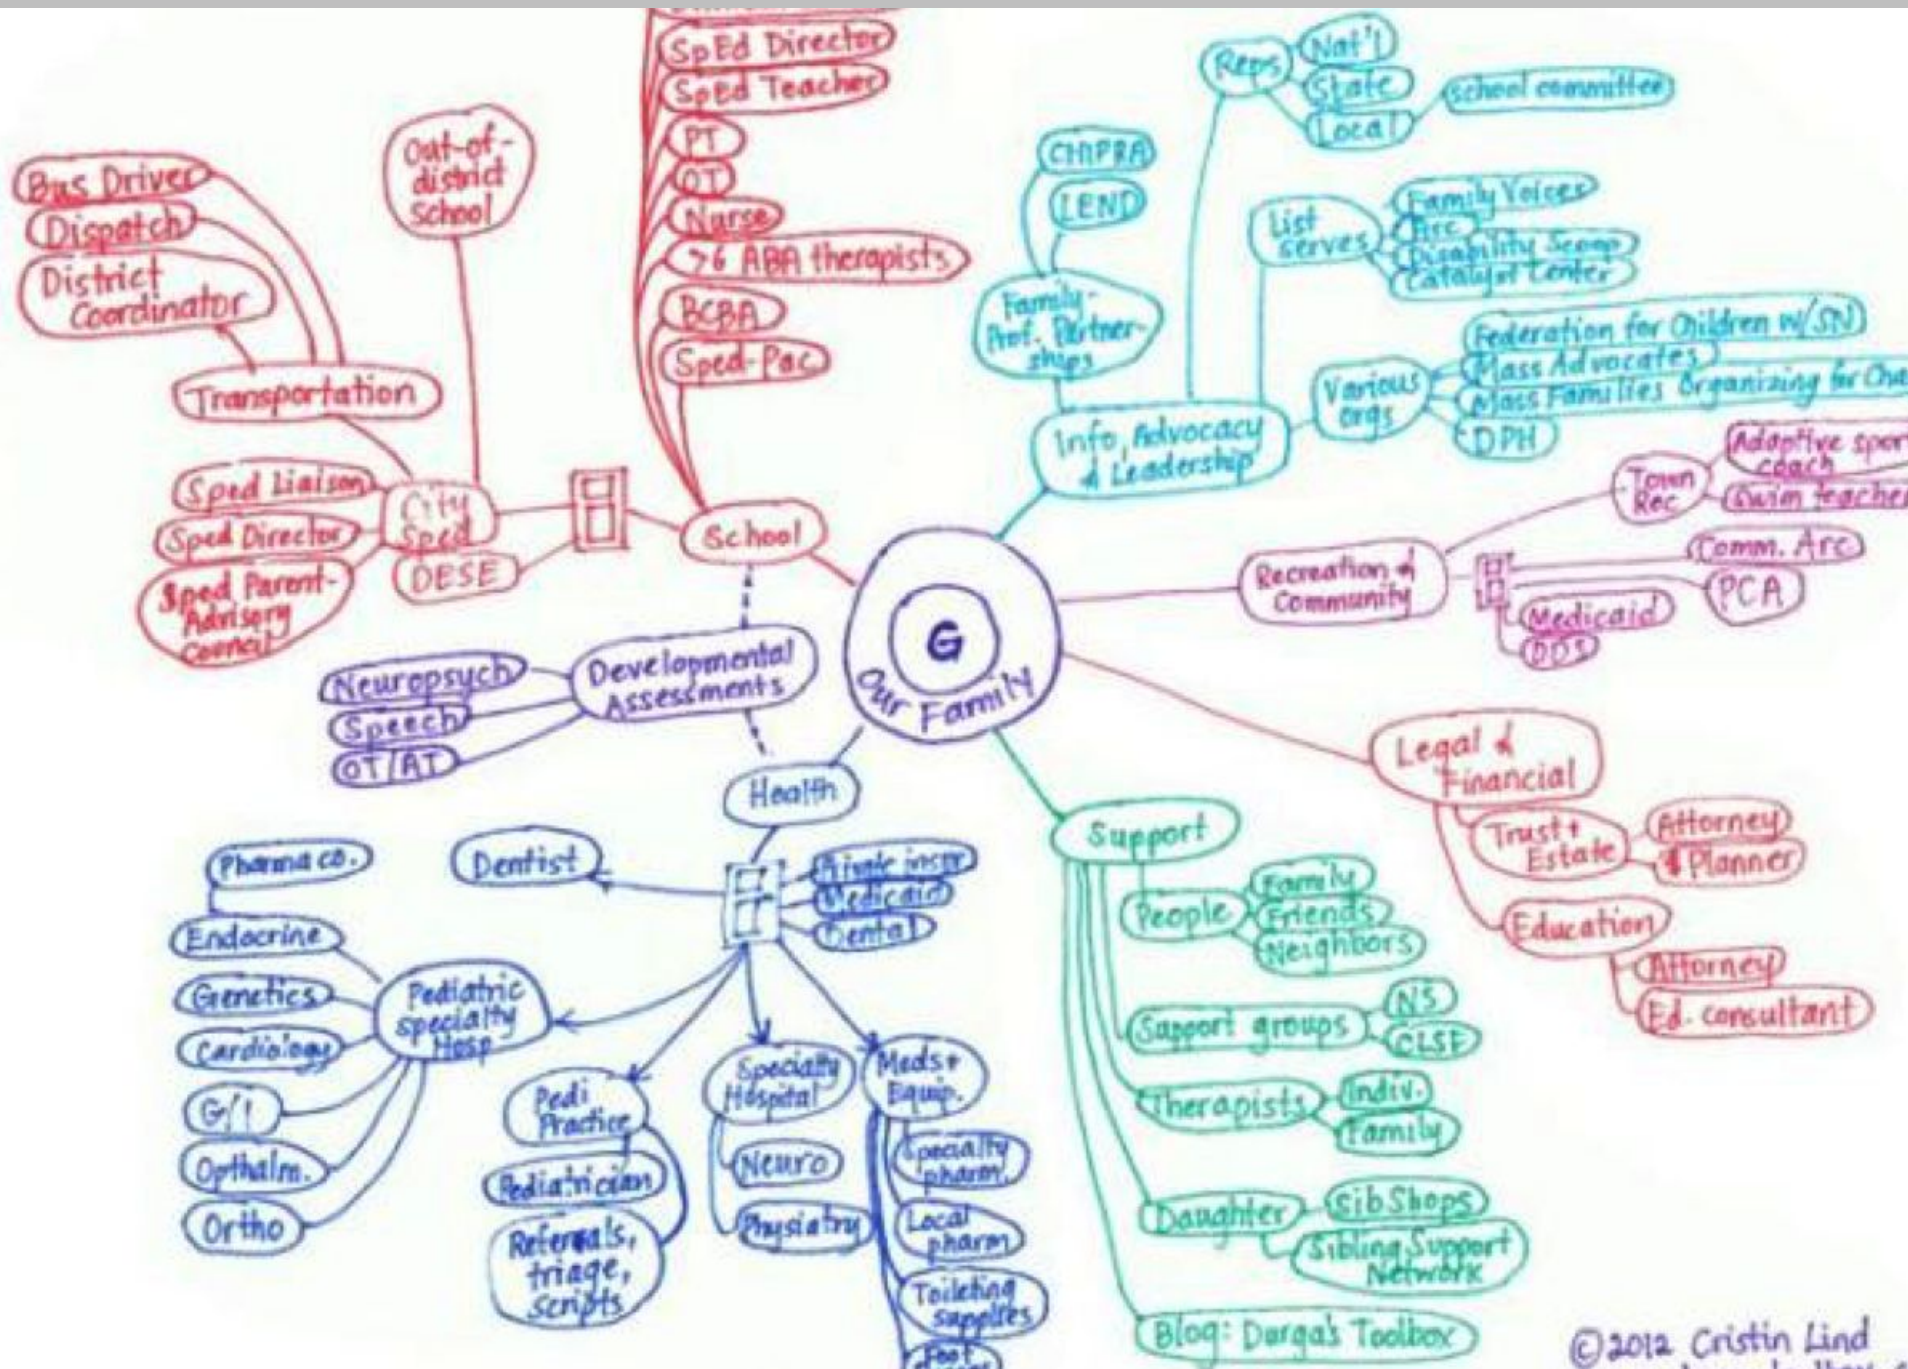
SpEd Director
SpEd Teacher
PT
OT
Nurse
>6 ABA therapists
BCBA
Sped-Pac

Out-of-district School

Bus Driver
Dispatch
District Coordinator
Transportation

Sped Liaison
Sped Director
Sped Parent-Advisory Council
City Sped
DESE
School

Reps
Nat'l
State
Local
School committee

CHIPRA
LEND
Family-Prof. Partnerships

List serves
Family Voices
Arc
Disability Scoop
Catalyst Center

Federation for Children w/SN
Mass Advocates
Mass Families Organizing for Cha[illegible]
DPH
Various orgs
Info, Advocacy & Leadership

Town Rec
Adaptive spor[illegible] coach
Swim teache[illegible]
Comm. Arc
PCA
Recreation & Community
Medicaid
DDS

G
Our Family

Neuropsych
Speech
OT/AT
Developmental Assessments

Health
Dentist
Private insur.
Medicaid
Dental

Pharma co.
Endocrine
Genetics
Cardiology
G/I
Opthalm.
Ortho
Pediatric specialty Hosp

Pedi Practice
Pediatrician
Referrals, triage, scripts

Specialty Hospital
Neuro
Physiatry

Meds + Equip.
Specialty pharm.
Local pharm
Toileting supplies
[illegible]

Legal & Financial
Trust + Estate
Attorney
& Planner
Education
Attorney
Ed. consultant

Support
People
Family
Friends
Neighbors
Support groups
NS
CLSF
Therapists
Indiv.
Family
Daughter
SibShops
Sibling Support Network
Blog: Durga's Toolbox

©2012 Cristin Lind